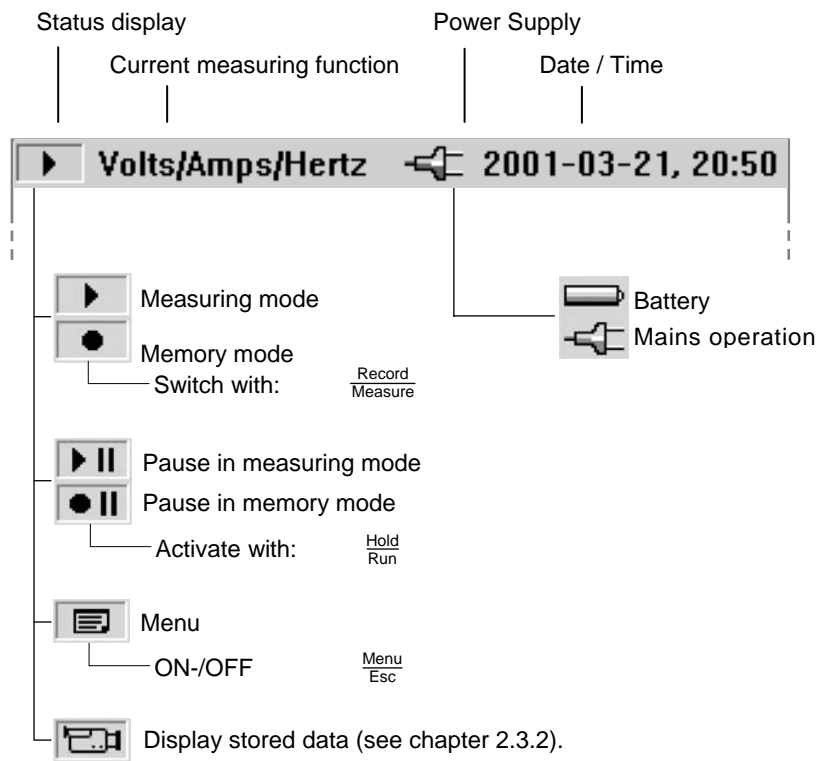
Status display
Current measuring function
Power Supply
Date / Time

Volts/Amps/Hertz 2001-03-21, 20:50

Measuring mode
Memory mode
Switch with: $\frac{\text{Record}}{\text{Measure}}$

Battery
Mains operation

Pause in measuring mode
Pause in memory mode
Activate with: $\frac{\text{Hold}}{\text{Run}}$

Menu
ON-/OFF $\frac{\text{Menu}}{\text{Esc}}$

Display stored data (see chapter 2.3.2).